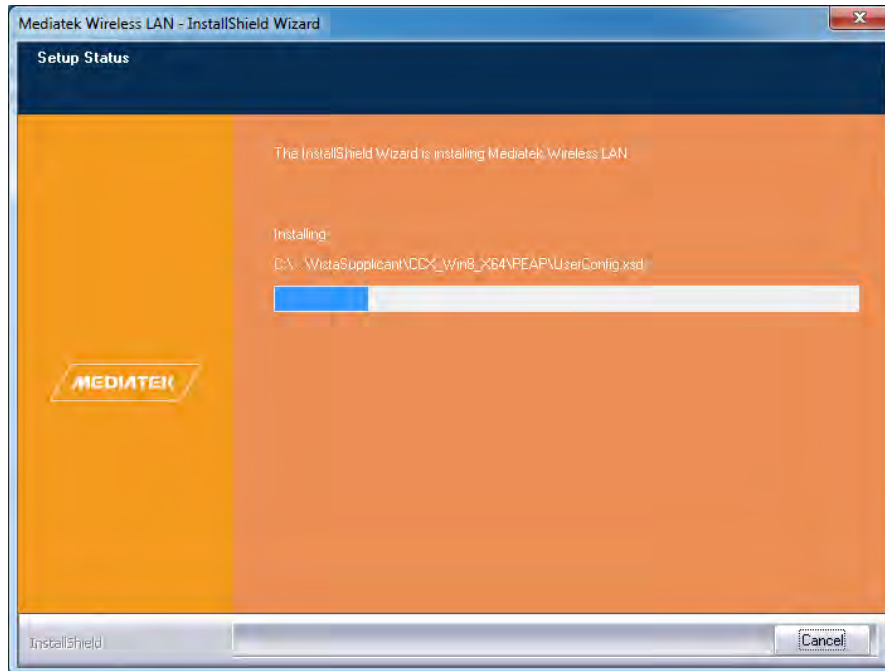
Mediatek Wireless LAN - InstallShield Wizard

Setup Status

The InstallShield Wizard is installing Mediatek Wireless LAN

Installing

C:\...\VistaSupplicant\CCX_Win8_X64\PEAP\UserConfig.xsd

MEDIATEK

InstallShield

Cancel